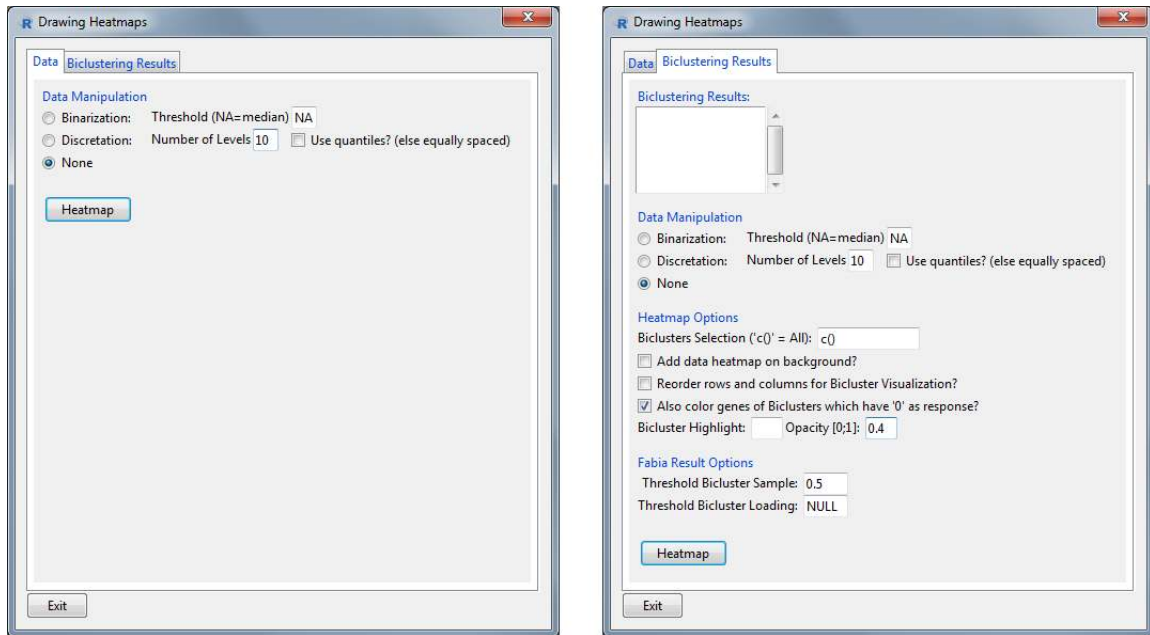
R Drawing Heatmaps

Data Biclustering Results

Data Manipulation

Binarization: Threshold (NA=median) NA

Discretation: Number of Levels 10 Use quantiles? (else equally spaced)

None

Heatmap

Exit

R Drawing Heatmaps

Data Biclustering Results

Biclustering Results:

Data Manipulation

Binarization: Threshold (NA=median) NA

Discretation: Number of Levels 10 Use quantiles? (else equally spaced)

None

Heatmap Options

Biclusters Selection ('c()' = All): c()

Add data heatmap on background?

Reorder rows and columns for Bicluster Visualization?

Also color genes of Biclusters which have '0' as response?

Bicluster Highlight: Opacity [0;1]: 0.4

Fabia Result Options

Threshold Bicluster Sample: 0.5

Threshold Bicluster Loading: NULL

Heatmap

Exit